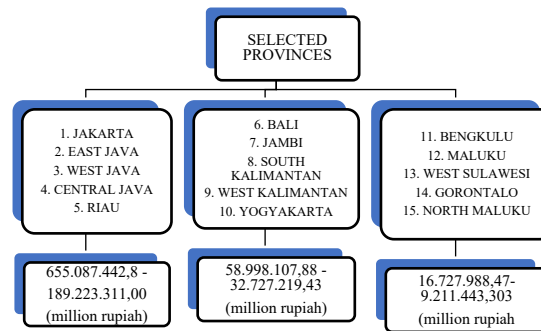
SELECTED PROVINCES

1. JAKARTA
2. EAST JAVA
3. WEST JAVA
4. CENTRAL JAVA
5. RIAU

655.087.442,8 - 189.223.311,00 (million rupiah)

6. BALI
7. JAMBI
8. SOUTH KALIMANTAN
9. WEST KALIMANTAN
10. YOGYAKARTA

58.998.107,88 - 32.727.219,43 (million rupiah)

11. BENGKULU
12. MALUKU
13. WEST SULAWESI
14. GORONTALO
15. NORTH MALUKU

16.727.988,47-9.211.443,303 (million rupiah